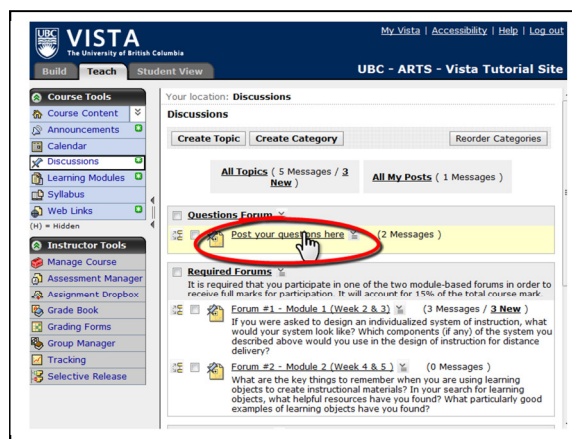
UBC VISTA
The University of British Columbia

My Vista | Accessibility | Help | Log out

Build Teach Student View

UBC - ARTS - Vista Tutorial Site

Course Tools
Course Content
Announcements
Calendar
Discussions
Learning Modules
Syllabus
Web Links
(H) = Hidden

Instructor Tools
Manage Course
Assessment Manager
Assignment Dropbox
Grade Book
Grading Forms
Group Manager
Tracking
Selective Release

Your location: Discussions

Discussions

Create Topic Create Category Reorder Categories

All Topics ( 5 Messages / 3 New ) All My Posts ( 1 Messages )

Questions Forum

Post your questions here (2 Messages )

Required Forums

It is required that you participate in one of the two module-based forums in order to receive full marks for participation. It will account for 15% of the total course mark

Forum #1 - Module 1 (Week 2 & 3) (3 Messages / 3 New )
If you were asked to design an individualized system of instruction, what would your system look like? Which components (if any) of the system you described above would you use in the design of instruction for distance delivery?

Forum #2 - Module 2 (Week 4 & 5 ) (0 Messages )
What are the key things to remember when you are using learning objects to create instructional materials? In your search for learning objects, what helpful resources have you found? What particularly good examples of learning objects have you found?